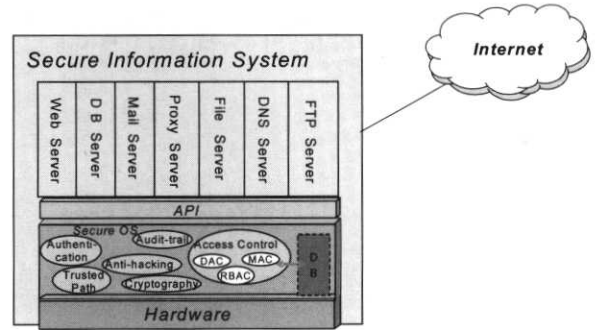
Secure Information System

Internet

Web Server

D B Server

Mail Server

Proxy Server

File Server

DNS Server

FTP Server

API

Secure OS

Authentication

Audit-trail

Access Control

DAC

MAC

RBAC

D B

Anti-hacking

Trusted Path

Cryptography

Hardware